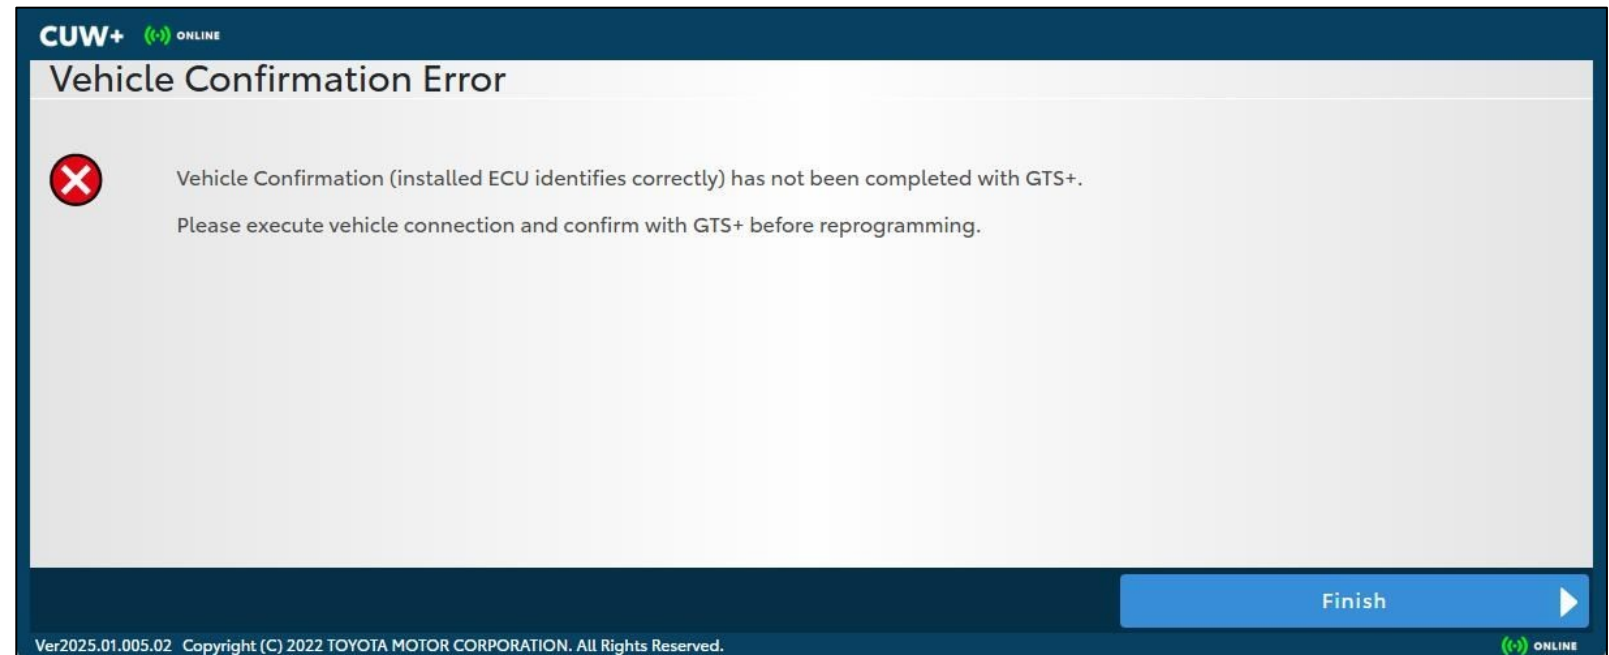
CUW+ ONLINE

Vehicle Confirmation Error

Vehicle Confirmation (installed ECU identifies correctly) has not been completed with GTS+.

Please execute vehicle connection and confirm with GTS+ before reprogramming.

Finish

Ver2025.01.005.02 Copyright (C) 2022 TOYOTA MOTOR CORPORATION. All Rights Reserved.

ONLINE